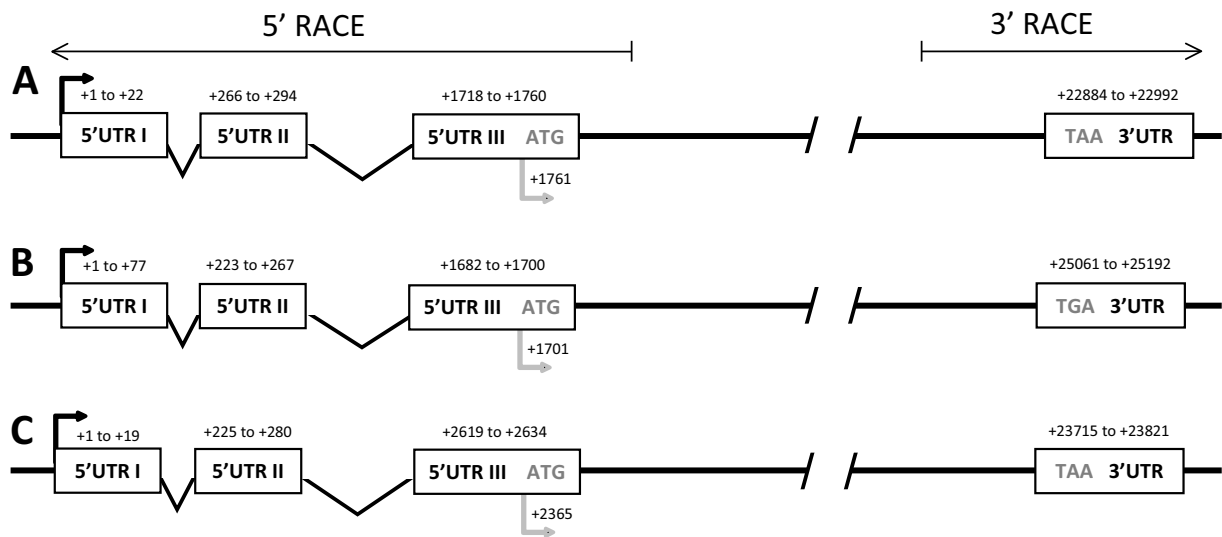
5' RACE

3' RACE

A

+1 to +22
5'UTR I

+266 to +294
5'UTR II

+1718 to +1760
5'UTR III ATG

+1761

+22884 to +22992
TAA 3'UTR

B

+1 to +77
5'UTR I

+223 to +267
5'UTR II

+1682 to +1700
5'UTR III ATG

+1701

+25061 to +25192
TGA 3'UTR

C

+1 to +19
5'UTR I

+225 to +280
5'UTR II

+2619 to +2634
5'UTR III ATG

+2365

+23715 to +23821
TAA 3'UTR